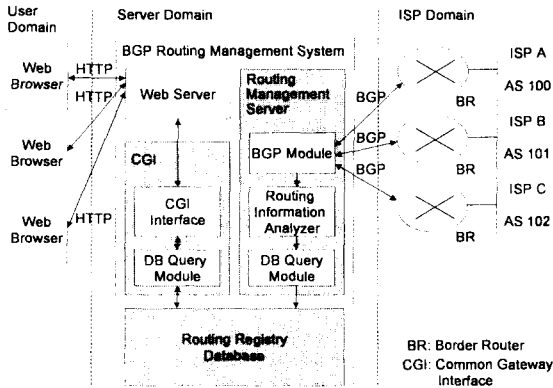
User Domain

Server Domain

ISP Domain

BGP Routing Management System

Web Browser

HTTP

HTTP

Web Server

Routing Management Server

BGP

ISP A

AS 100

BR

Web Browser

BGP

ISP B

CGI

BGP Module

BGP

AS 101

BR

CGI Interface

Routing Information Analyzer

ISP C

AS 102

Web Browser

HTTP

BR

DB Query Module

DB Query Module

Routing Registry Database

BR: Border Router

CGI: Common Gateway Interface